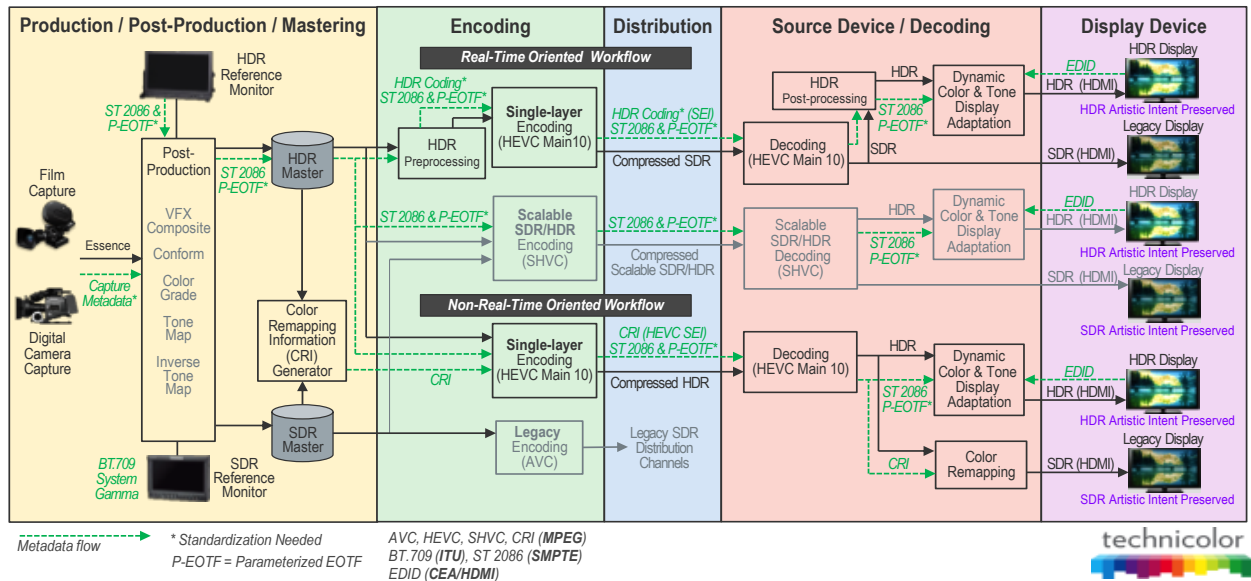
Production / Post-Production / Mastering

HDR Reference Monitor

ST 2086 & P-EOTF*

Film Capture

Essence

Capture Metadata*

Digital Camera Capture

Post-Production

VFX Composite

Conform

Color Grade

Tone Map

Inverse Tone Map

ST 2086 P-EOTF*

HDR Master

Color Remapping Information (CRI) Generator

SDR Master

BT709 System Gamma

SDR Reference Monitor

Encoding

Real-Time Oriented Workflow

HDR Coding* ST 2086 & P-EOTF*

HDR Preprocessing

Single-layer Encoding (HEVC Main10)

ST 2086 & P-EOTF*

Scalable SDR/HDR Encoding (SHVC)

Non-Real-Time Oriented Workflow

CRI

Single-layer Encoding (HEVC Main10)

Legacy Encoding (AVC)

Distribution

HDR Coding* (SEI) ST 2086 & P-EOTF*

Compressed SDR

ST 2086 & P-EOTF*

Compressed Scalable SDR/HDR

CRI (HEVC SEI) ST 2086 & P-EOTF*

Compressed HDR

Legacy SDR Distribution Channels

Source Device / Decoding

HDR Post-processing

HDR

ST 2086 P-EOTF*

Dynamic Color & Tone Display Adaptation

Decoding (HEVC Main 10)

SDR

HDR

Scalable SDR/HDR Decoding (SHVC)

ST 2086 P-EOTF*

Dynamic Color & Tone Display Adaptation

Decoding (HEVC Main 10)

HDR

ST 2086 P-EOTF*

Dynamic Color & Tone Display Adaptation

CRI

Color Remapping

Display Device

EDID

HDR Display

HDR (HDMI)

HDR Artistic Intent Preserved

Legacy Display

SDR (HDMI)

EDID

HDR Display

HDR (HDMI)

HDR Artistic Intent Preserved

SDR (HDMI)

Legacy Display

SDR Artistic Intent Preserved

HDR Display

EDID

HDR (HDMI)

HDR Artistic Intent Preserved

Legacy Display

SDR (HDMI)

SDR Artistic Intent Preserved

Metadata flow

* Standardization Needed

P-EOTF = Parameterized EOTF

AVC, HEVC, SHVC, CRI (MPEG)
BT.709 (ITU), ST 2086 (SMPTE)
EDID (CEA/HDMI)

technicolor